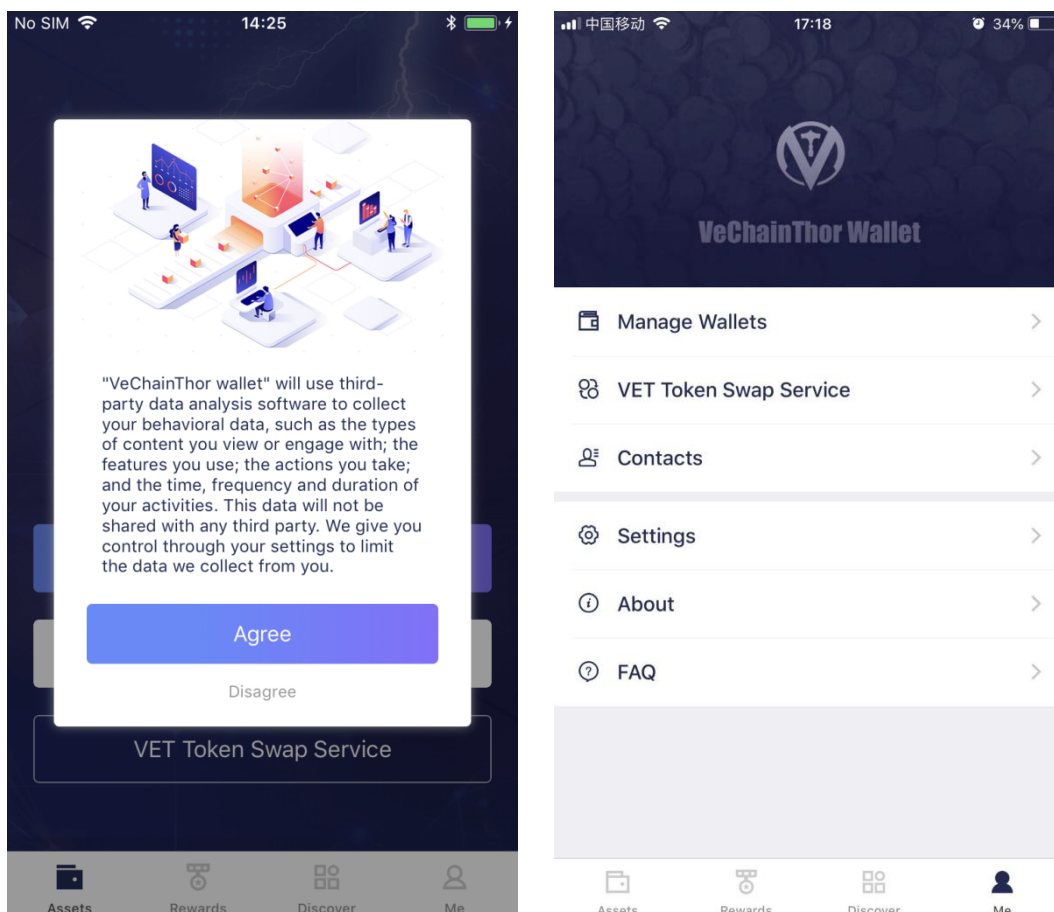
No SIM 14:25

"VeChainThor wallet" will use third-party data analysis software to collect your behavioral data, such as the types of content you view or engage with; the features you use; the actions you take; and the time, frequency and duration of your activities. This data will not be shared with any third party. We give you control through your settings to limit the data we collect from you.

Agree

Disagree

VET Token Swap Service

Assets Rewards Discover Me

中国移动 17:18 34%

VeChainThor Wallet

Manage Wallets

VET Token Swap Service

Contacts

Settings

About

FAQ

Assets Rewards Discover Me